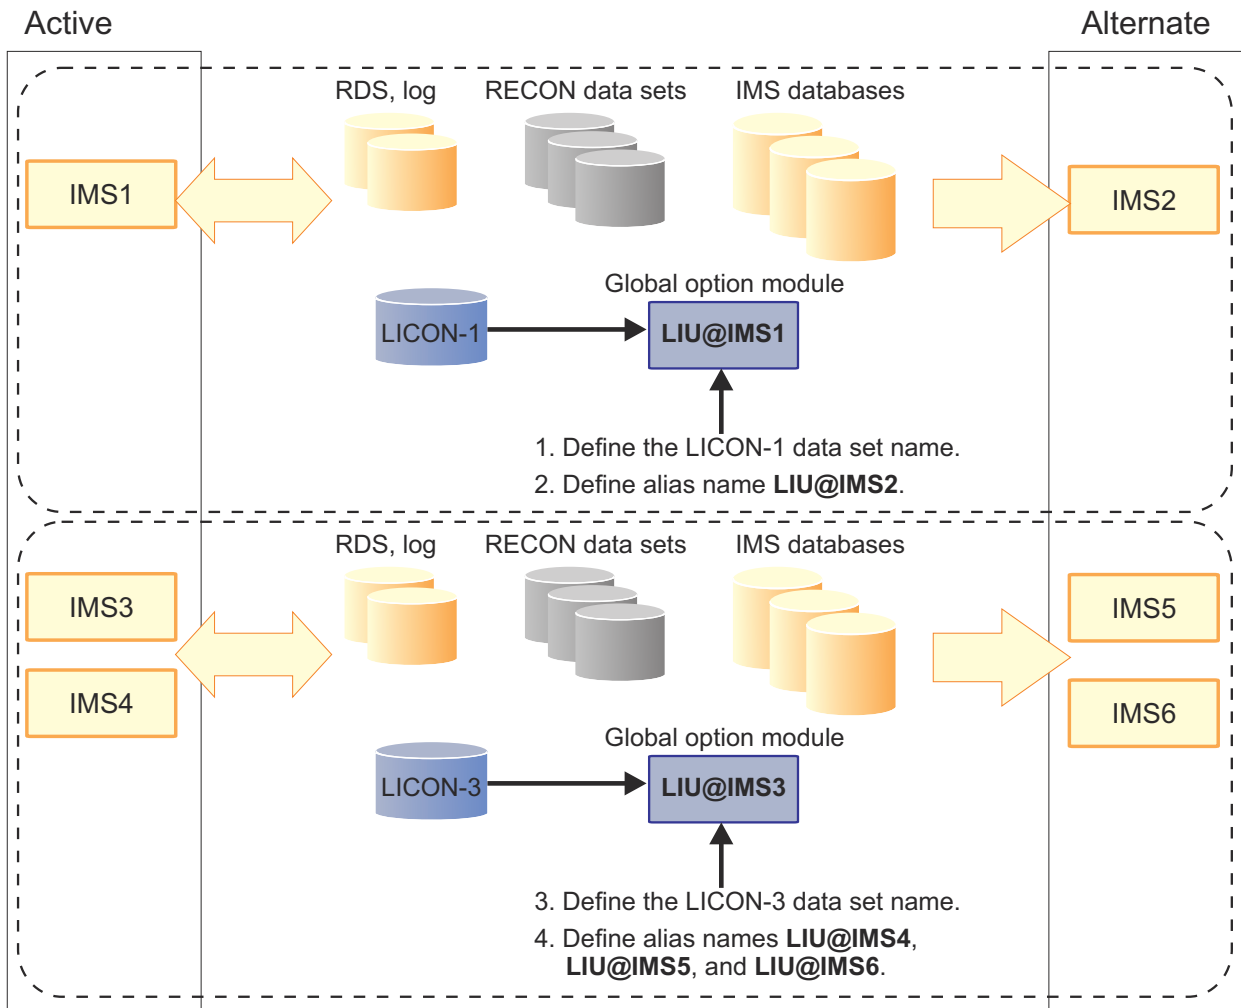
Active

Alternate

RDS, log

RECON data sets

IMS databases

IMS1

IMS2

Global option module

LICON-1

LIU@IMS1

1. Define the LICON-1 data set name.

2. Define alias name **LIU@IMS2**.

RDS, log

RECON data sets

IMS databases

IMS3

IMS4

IMS5

IMS6

Global option module

LICON-3

LIU@IMS3

3. Define the LICON-3 data set name.

4. Define alias names **LIU@IMS4**, **LIU@IMS5**, and **LIU@IMS6**.